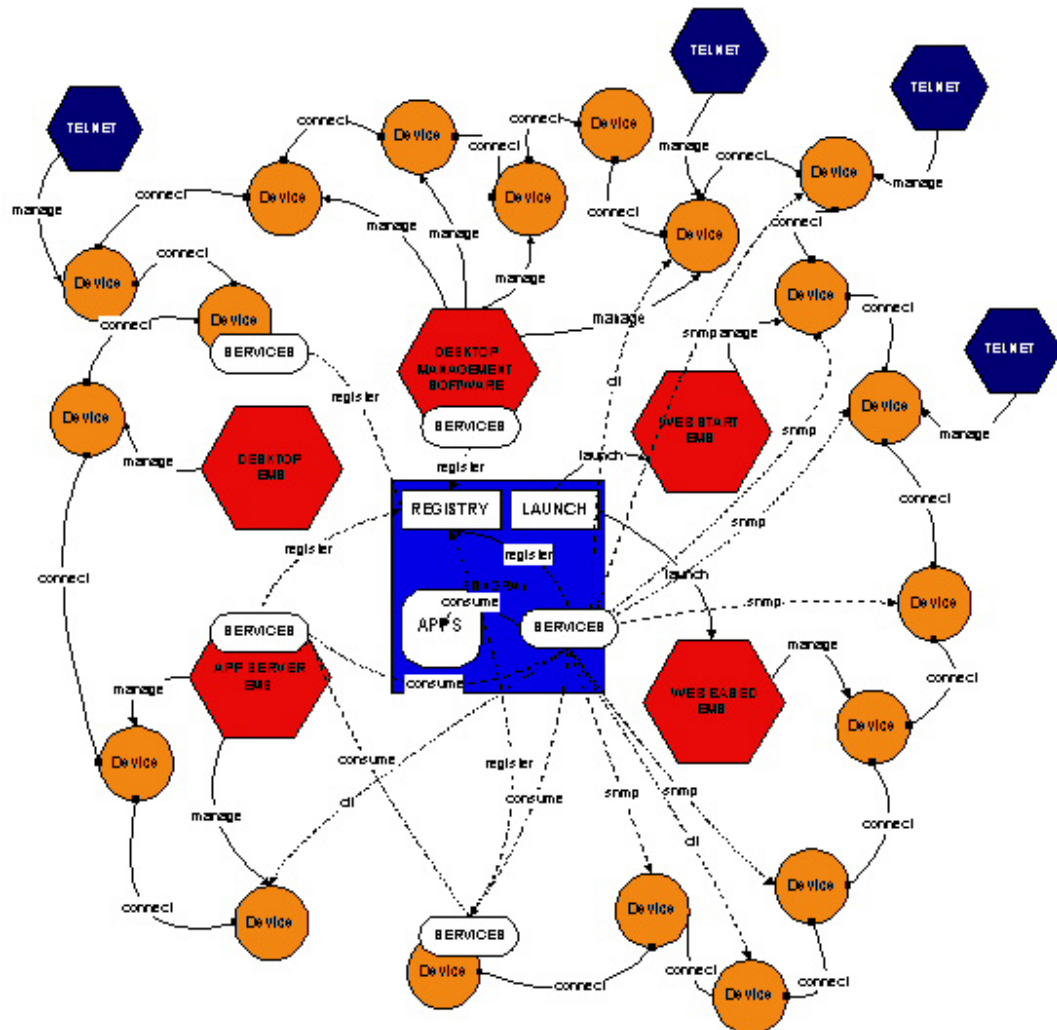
TELNET

TELNET

TELNET

TELNET

connect

Device

connect

Device

connect

Device

manage

connect

Device

connect

manage

manage

Device

connect

Device

manage

Device

manage

Device

connect

connect

Device

SERVICES

manage

connect

Device

DESKTOP MANAGEMENT SOFTWARE

snmp manage

connect

register

SERVICES

dl

WEB START EMS

Device

manage

Device

manage

DESKTOP EMS

snmp

register

launch

REGISTRY

LAUNCH

connect

register

register

snmp

launch

connect

consume

Device

SERVICES

APPS

SERVICES

snmp

manage

APP SERVER EMS

consume

WEB BASED EMS

connect

manage

Device

Device

consume

register

consume

dl

snmp

snmp

manage

dl

connect

Device

Device

connect

Device

connect

Device

SERVICES

Device

connect

connect

Device

connect